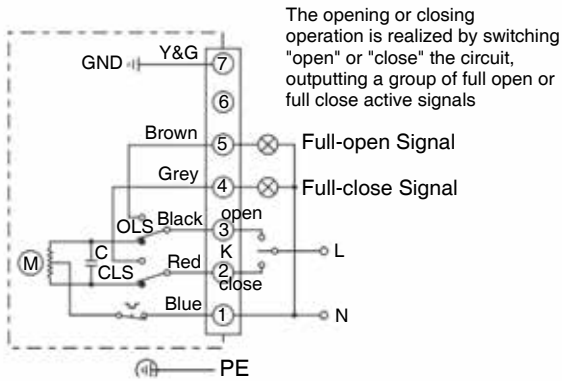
The opening or closing operation is realized by switching "open" or "close" the circuit, outputting a group of full open or full close active signals

GND
Y&G
7
6
Brown
5
Full-open Signal
Grey
4
Full-close Signal
OLS
Black
open
3
K
L
M
C
CLS
Red
2
close
Blue
1
N
PE